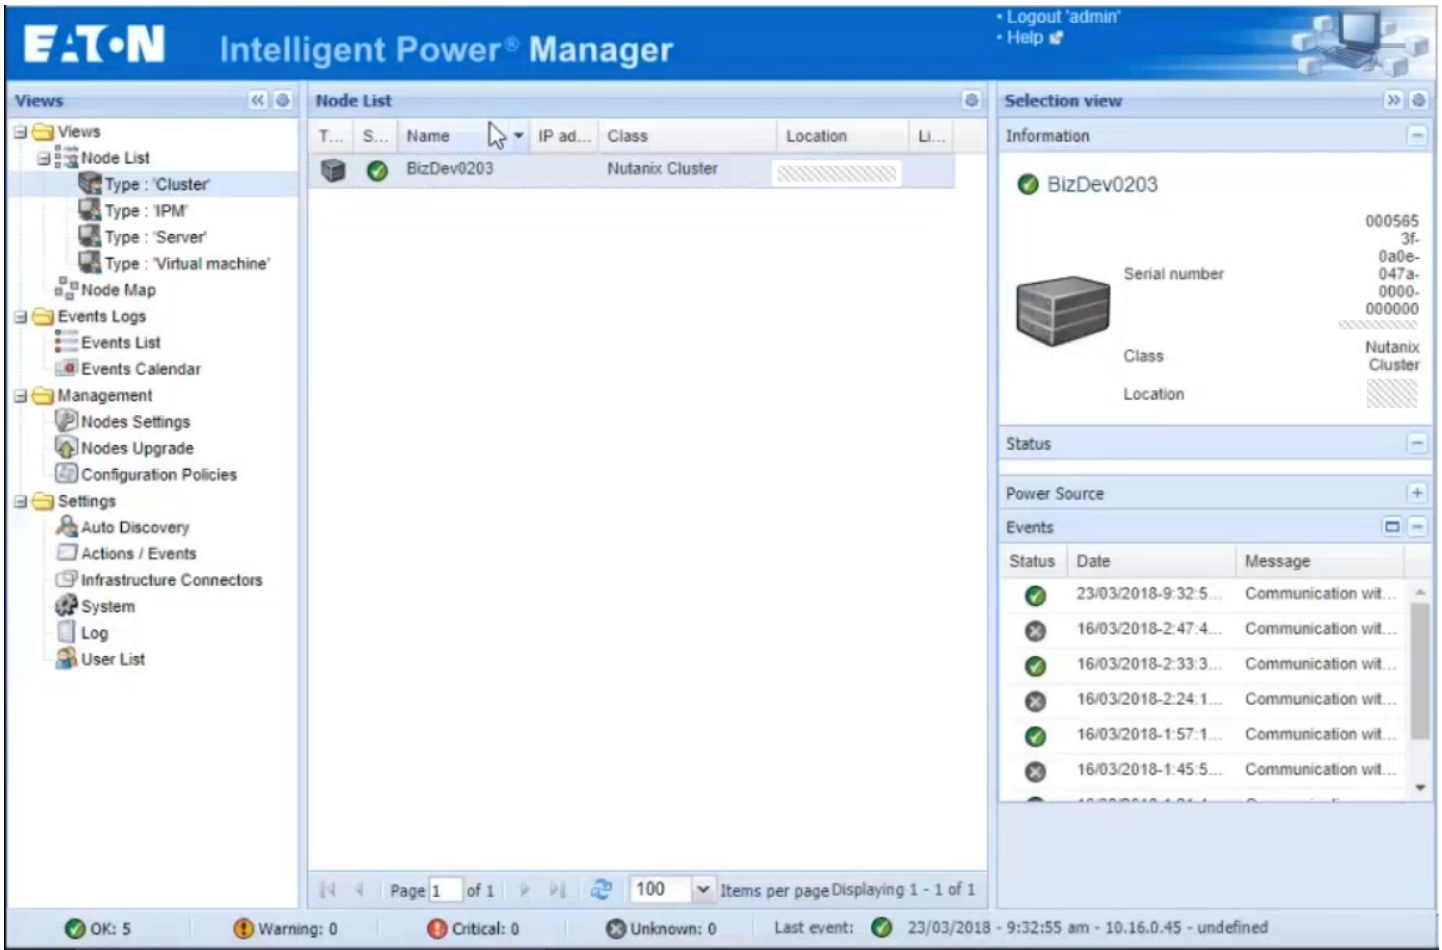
EATON Intelligent Power® Manager

• Logout 'admin'
• Help

Views
Views
Node List
Type : 'Cluster'
Type : 'IPM'
Type : 'Server'
Type : 'Virtual machine'
Node Map
Events Logs
Events List
Events Calendar
Management
Nodes Settings
Nodes Upgrade
Configuration Policies
Settings
Auto Discovery
Actions / Events
Infrastructure Connectors
System
Log
User List

Node List

| T... | S... | Name | IP ad... | Class | Location | Li... |
|---|---|---|---|---|---|---|
| | | BizDev0203 | | Nutanix Cluster | | |

Page 1 of 1 100 Items per page Displaying 1 - 1 of 1

Selection view
Information
BizDev0203
Serial number 000565 3f-0a0e-047a-0000-000000
Class Nutanix Cluster
Location
Status
Power Source
Events

| Status | Date | Message |
|---|---|---|
| | 23/03/2018-9:32:5... | Communication wit... |
| | 16/03/2018-2:47:4... | Communication wit... |
| | 16/03/2018-2:33:3... | Communication wit... |
| | 16/03/2018-2:24:1... | Communication wit... |
| | 16/03/2018-1:57:1... | Communication wit... |
| | 16/03/2018-1:45:5... | Communication wit... |

OK: 5 Warning: 0 Critical: 0 Unknown: 0 Last event: 23/03/2018 - 9:32:55 am - 10.16.0.45 - undefined